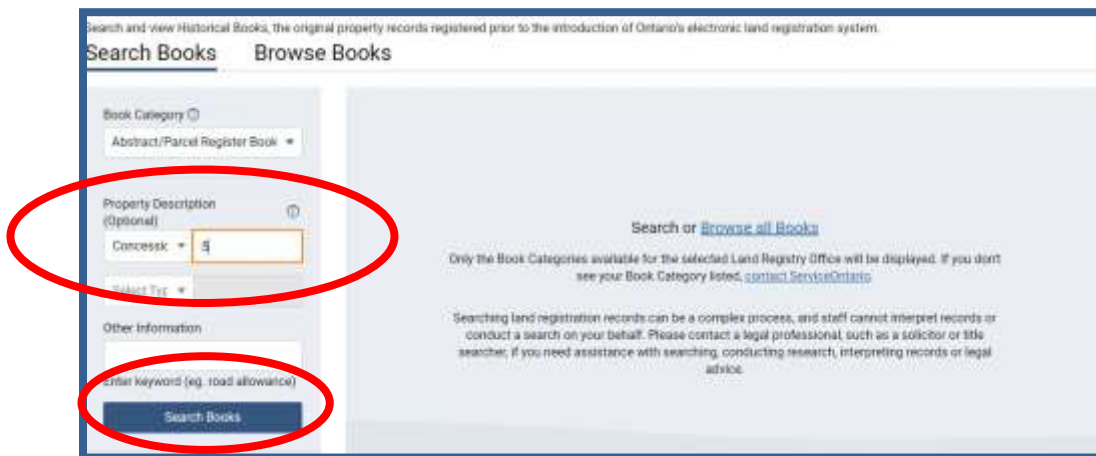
Search and view Historical Books, the original property records registered prior to the introduction of Ontario's electronic land registration system.

Search Books Browse Books

Book Category ⓘ

Abstract/Parcel Register Book

Property Description (Optional) ⓘ

Concessk 5

Select Typ

Other Information

Enter keyword (eg. road allowance)

Search Books

Search or Browse all Books

Only the Book Categories available for the selected Land Registry Office will be displayed. If you don't see your Book Category listed, contact ServiceOntario.

Searching land registration records can be a complex process, and staff cannot interpret records or conduct a search on your behalf. Please contact a legal professional, such as a solicitor or title searcher, if you need assistance with searching, conducting research, interpreting records or legal advice.